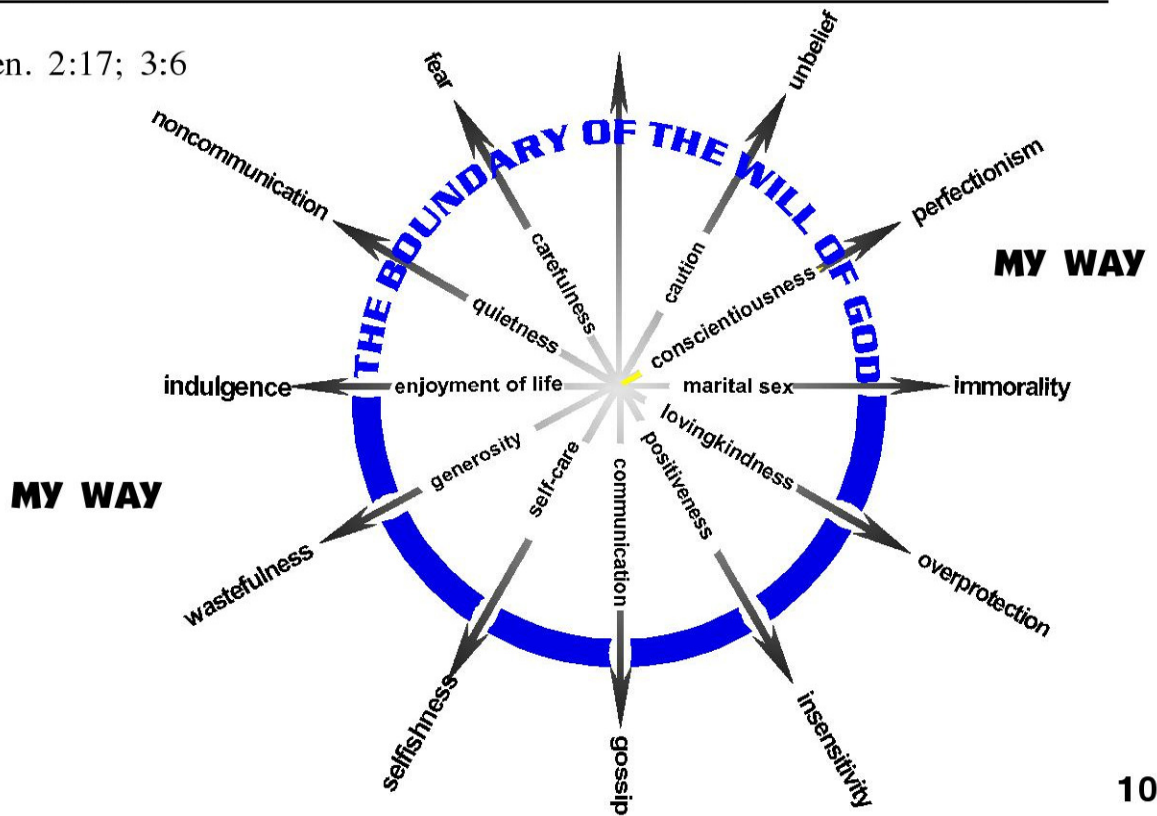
en. 2:17; 3:6

THE BOUNDARY OF THE WILL OF GOD

fear
unbelief
noncommunication
perfectionism
carefulness
caution
quietness
conscientiousness
MY WAY
indulgence
enjoyment of life
marital sex
immorality
lovingkindness
generosity
self-care
communication
positiveness
MY WAY
wastefulness
overprotection
selfishness
gossip
insensitivity

10